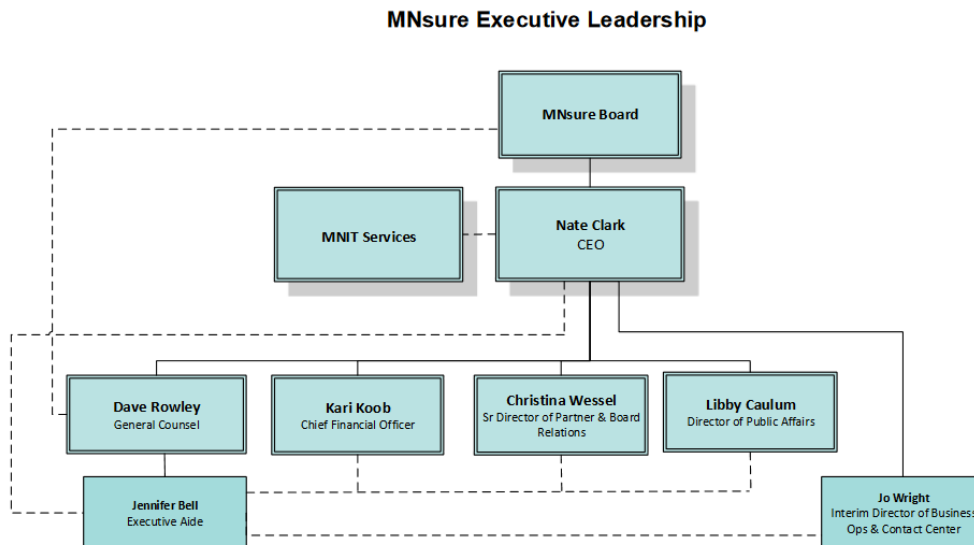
MNsure Executive Leadership

MNsure Board

MNIT Services

Nate Clark
CEO

Dave Rowley
General Counsel

Kari Koob
Chief Financial Officer

Christina Wessel
Sr Director of Partner & Board Relations

Libby Caulum
Director of Public Affairs

Jennifer Bell
Executive Aide

Jo Wright
Interim Director of Busines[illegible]
Ops & Contact Center